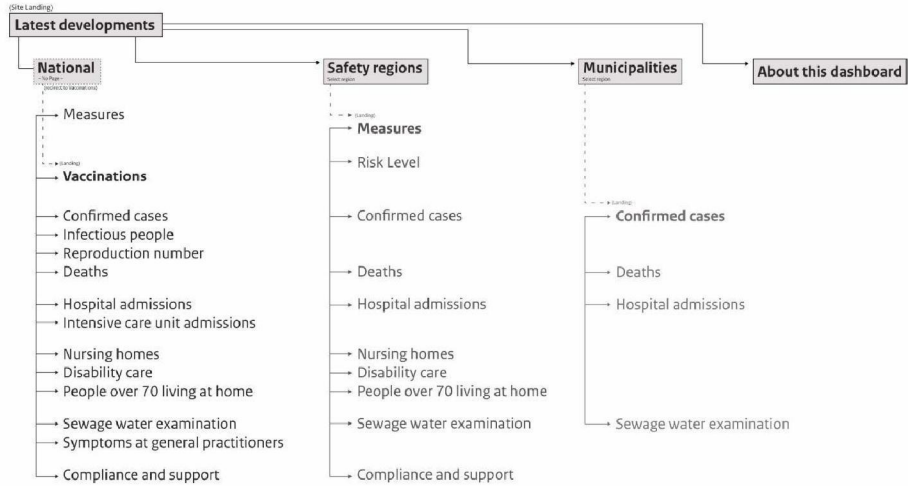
(Site Landing)
Latest developments

National
- No Page -
(redirect to Vaccinations)

Measures

(Landing)
Vaccinations

Confirmed cases
Infectious people
Reproduction number
Deaths

Hospital admissions
Intensive care unit admissions

Nursing homes
Disability care
People over 70 living at home

Sewage water examination
Symptoms at general practitioners

Compliance and support

Safety regions
Select region

(Landing)
Measures

Risk Level

Confirmed cases

Deaths

Hospital admissions

Nursing homes
Disability care
People over 70 living at home

Sewage water examination

Compliance and support

Municipalities
Select region

(Landing)
Confirmed cases

Deaths

Hospital admissions

Sewage water examination

About this dashboard